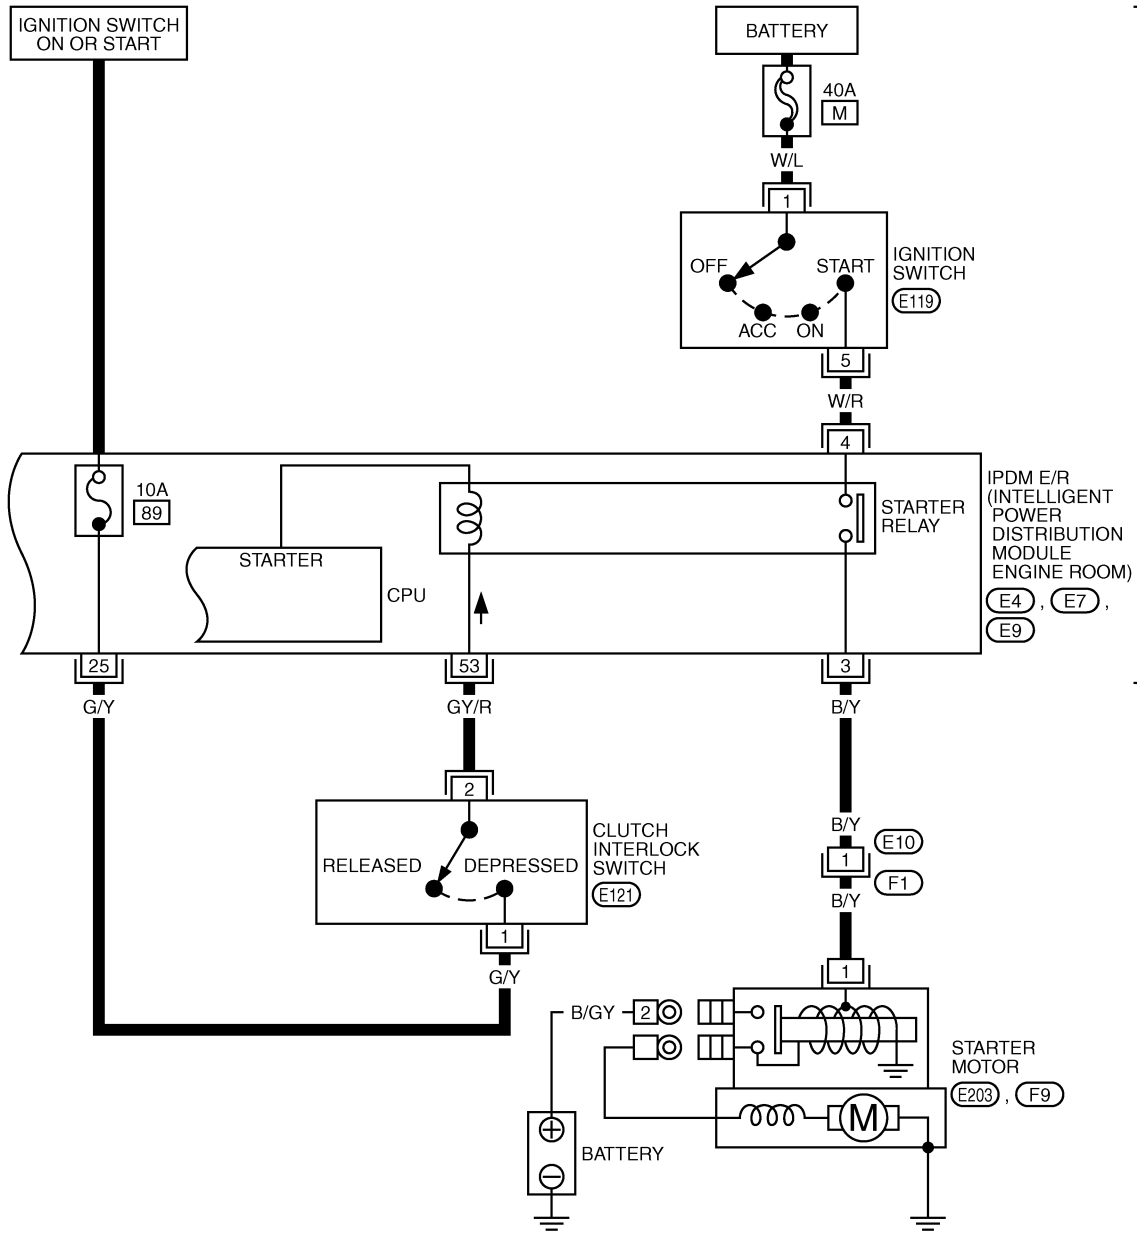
IGNITION SWITCH ON OR START

BATTERY

40A
M

W/L

1

OFF
START
ACC
ON

IGNITION SWITCH
E119

5

W/R

4

10A
89

STARTER

CPU

STARTER RELAY

IPDM E/R (INTELLIGENT POWER DISTRIBUTION MODULE ENGINE ROOM)
E4 , E7 ,
E9

25
G/Y

53
GY/R

3
B/Y

2

RELEASED
DEPRESSED

CLUTCH INTERLOCK SWITCH
E121

1
G/Y

B/Y
E10
1
F1
B/Y

1

B/GY
2

STARTER MOTOR
E203 , F9

M

BATTERY